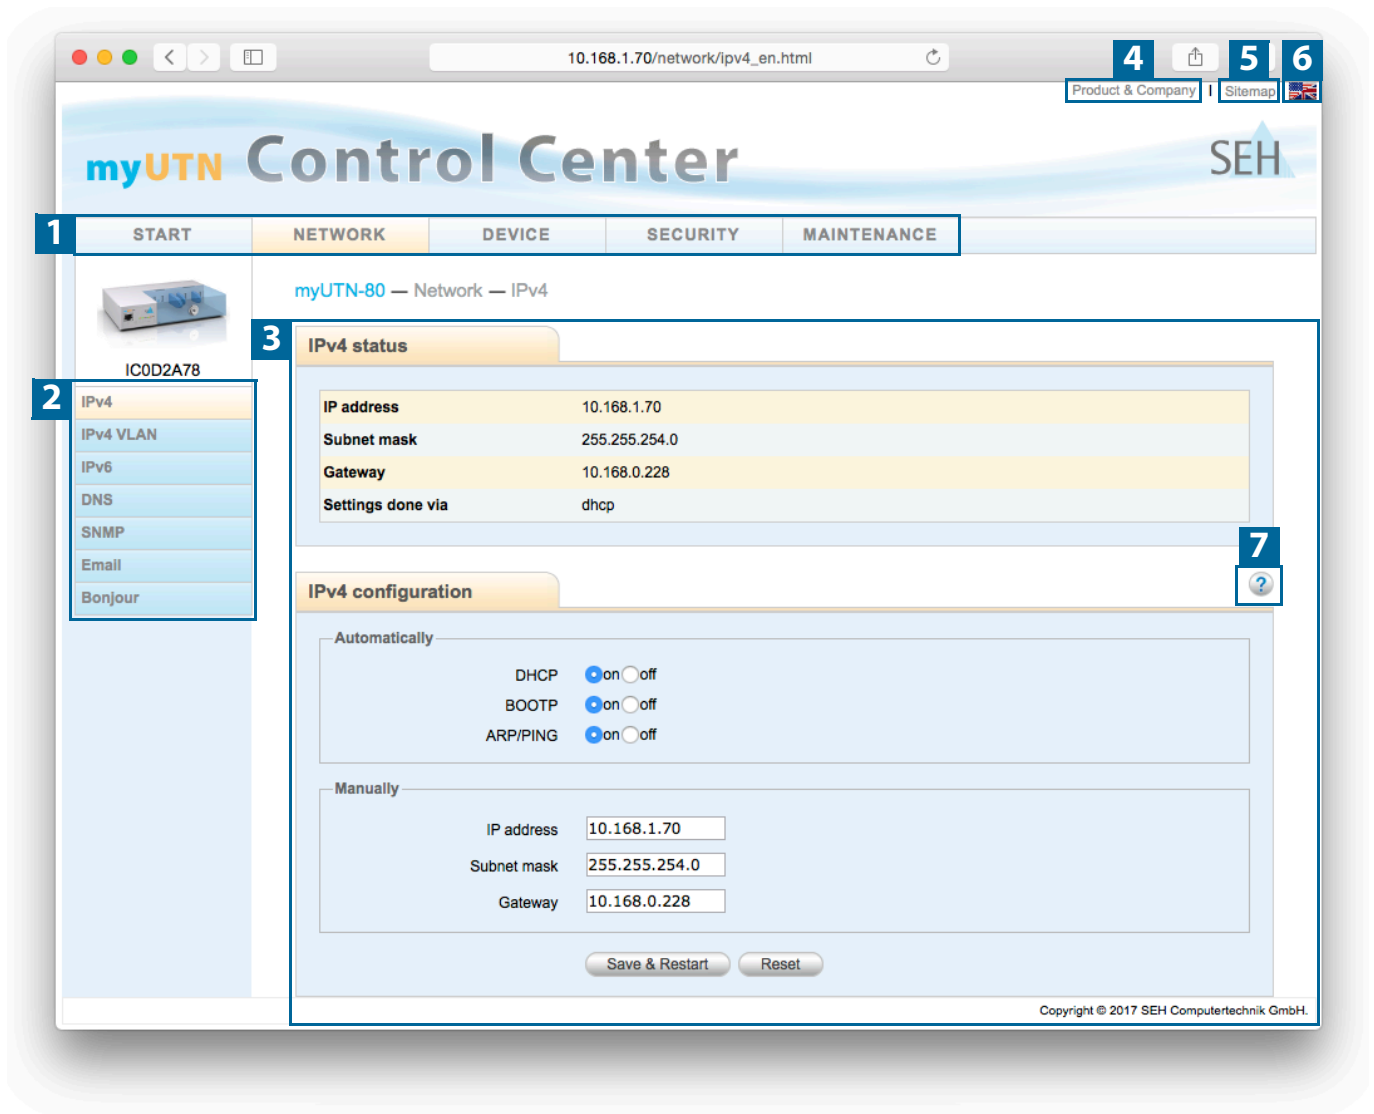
10.168.1.70/network/ipv4_en.html

4 5 6

Product & Company | Sitemap

myUTN Control Center

SEH

1

START NETWORK DEVICE SECURITY MAINTENANCE

IC0D2A78

2

IPv4
IPv4 VLAN
IPv6
DNS
SNMP
Email
Bonjour

myUTN-80 — Network — IPv4

3

IPv4 status

| IP address | 10.168.1.70 |
|---|---|
| Subnet mask | 255.255.254.0 |
| Gateway | 10.168.0.228 |
| Settings done via | dhcp |

7

IPv4 configuration

Automatically

DHCP on off
BOOTP on off
ARP/PING on off

Manually

IP address 10.168.1.70
Subnet mask 255.255.254.0
Gateway 10.168.0.228

Save & Restart Reset

Copyright © 2017 SEH Computertechnik GmbH.